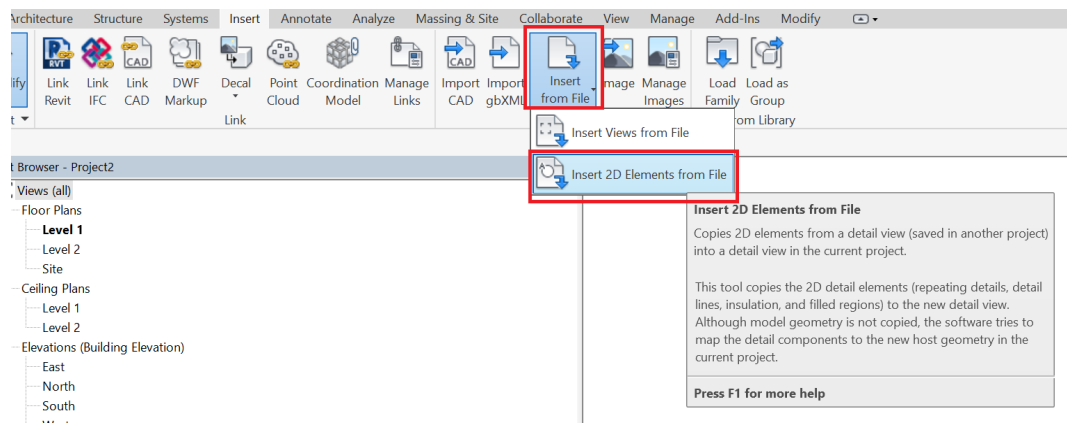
Architecture Structure Systems Insert Annotate Analyze Massing & Site Collaborate View Manage Add-Ins Modify

ify
t

Link Revit
Link IFC
Link CAD
DWF Markup
Decal
Point Cloud
Coordination Model
Manage Links
Link

Import CAD
Import gbXML
Insert from File
Image
Manage Images
Load Family
Load as Group
rom Library

Insert Views from File
Insert 2D Elements from File

t Browser - Project2
Views (all)
Floor Plans
Level 1
Level 2
Site
Ceiling Plans
Level 1
Level 2
Elevations (Building Elevation)
East
North
South

Insert 2D Elements from File

Copies 2D elements from a detail view (saved in another project) into a detail view in the current project.

This tool copies the 2D detail elements (repeating details, detail lines, insulation, and filled regions) to the new detail view. Although model geometry is not copied, the software tries to map the detail components to the new host geometry in the current project.

Press F1 for more help